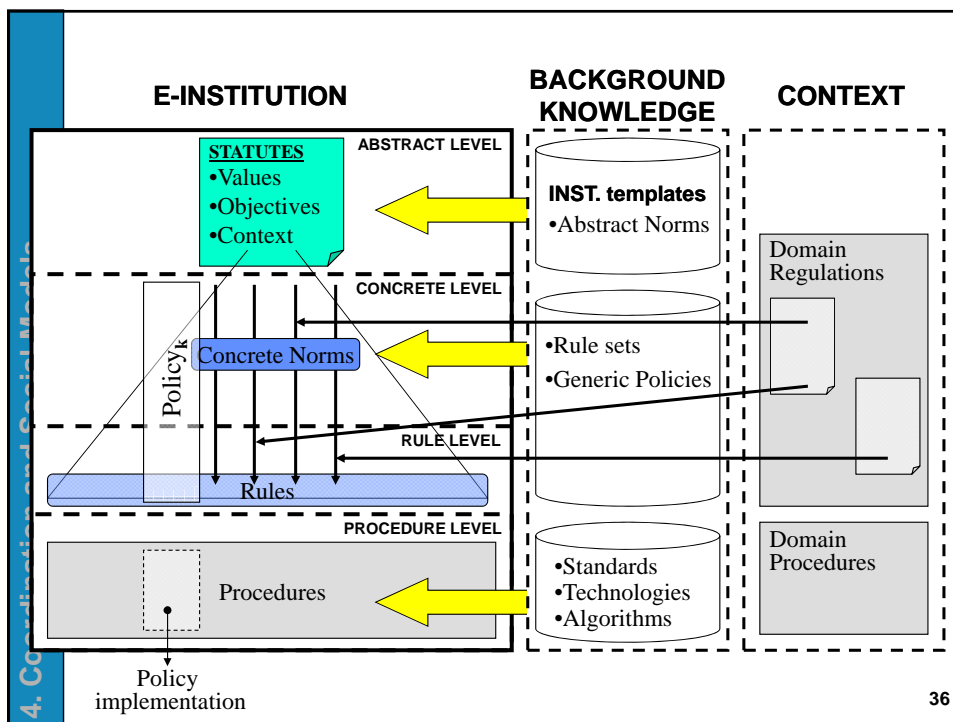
4. Coordination and Social Models

E-INSTITUTION

BACKGROUND KNOWLEDGE

CONTEXT

STATUTES
•Values
•Objectives
•Context

ABSTRACT LEVEL

INST. templates
•Abstract Norms

Domain Regulations

CONCRETE LEVEL

$\text{Policy}_k$

Concrete Norms

•Rule sets
•Generic Policies

RULE LEVEL

Rules

PROCEDURE LEVEL

Procedures

•Standards
•Technologies
•Algorithms

Domain Procedures

Policy implementation

36